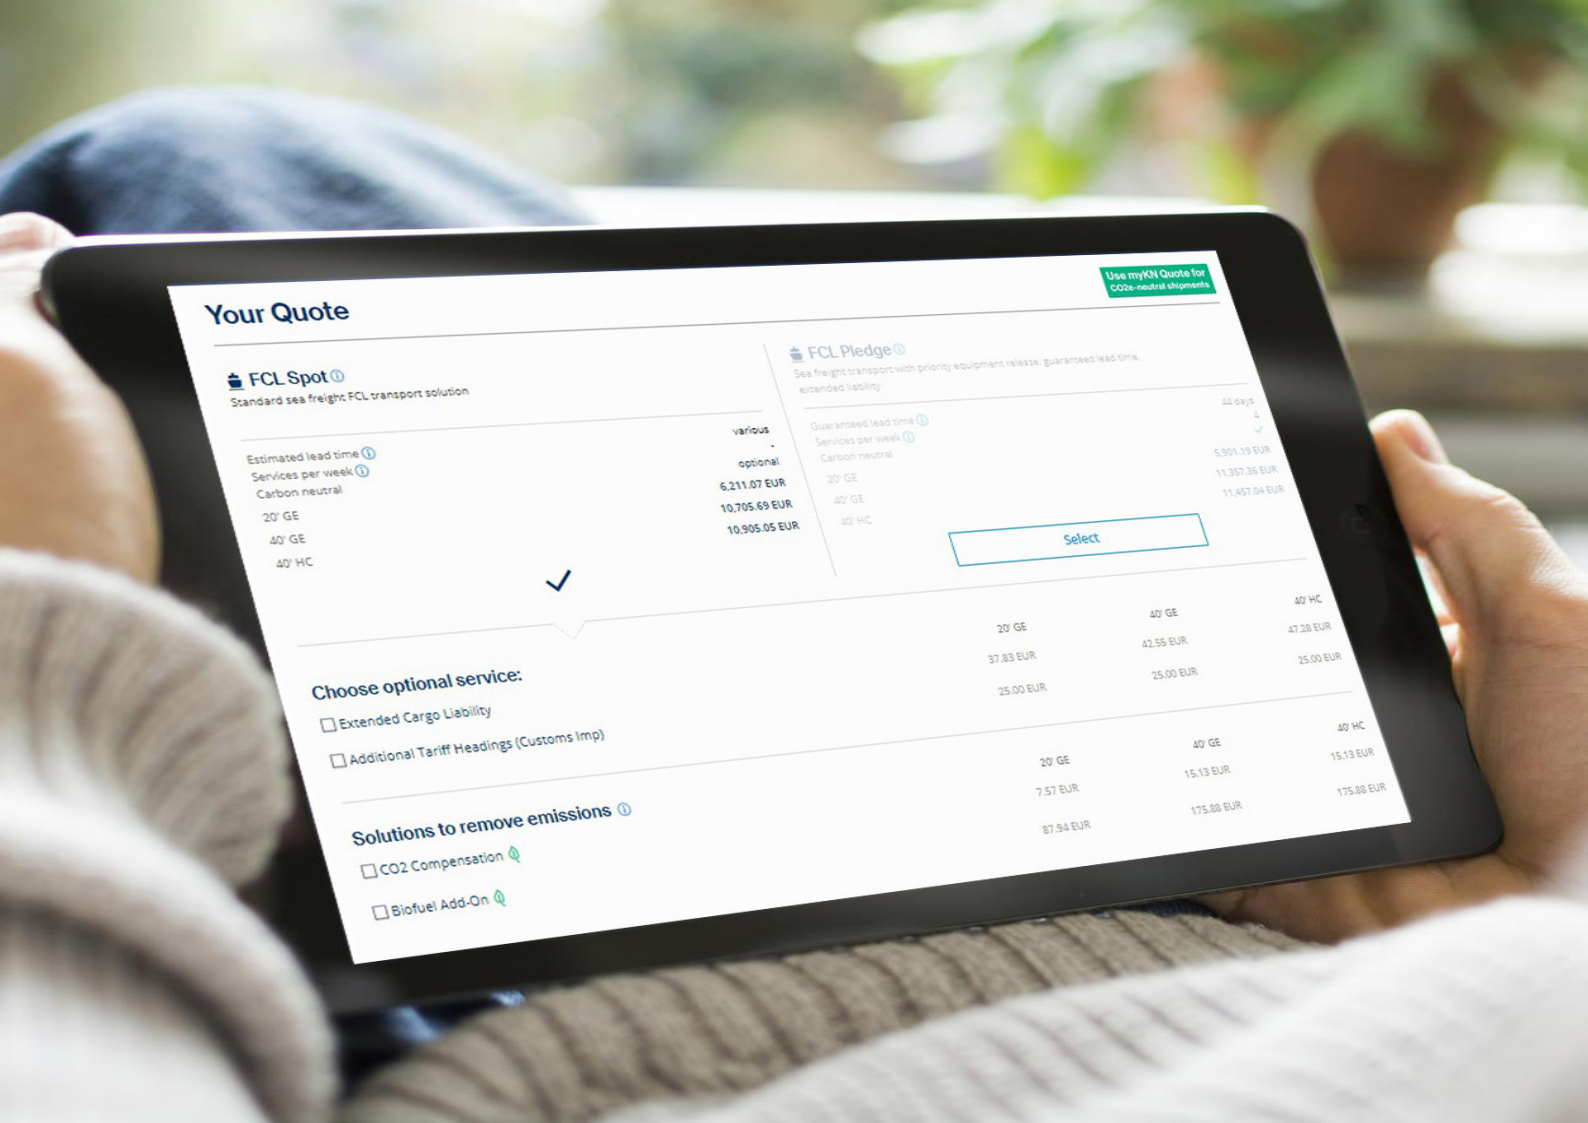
Use myKN Quote for CO2e-neutral shipments

Your Quote

FCL Spot ⓘ
Standard sea freight FCL transport solution

| | |
|---|---|
| Estimated lead time ⓘ | various |
| Services per week ⓘ | - |
| Carbon neutral | optional |
| 20' GE | 6,211.07 EUR |
| 40' GE | 10,705.69 EUR |
| 40' HC | 10,905.05 EUR |

FCL Pledge ⓘ
Sea freight transport with priority equipment release, guaranteed lead time, extended liability

| | |
|---|---|
| Guaranteed lead time ⓘ | 44 days |
| Services per week ⓘ | 4 |
| Carbon neutral | ✓ |
| 20' GE | 5,901.19 EUR |
| 40' GE | 11,357.36 EUR |
| 40' HC | 11,457.04 EUR |

Select

Choose optional service:

| | 20' GE | 40' GE | 40' HC |
|---|---|---|---|
| Extended Cargo Liability | 37.83 EUR | 42.55 EUR | 47.28 EUR |
| Additional Tariff Headings (Customs Imp) | 25.00 EUR | 25.00 EUR | 25.00 EUR |

Solutions to remove emissions ⓘ

| | 20' GE | 40' GE | 40' HC |
|---|---|---|---|
| CO2 Compensation | 7.57 EUR | 15.13 EUR | 15.13 EUR |
| Biofuel Add-On | 87.94 EUR | 175.88 EUR | 175.88 EUR |